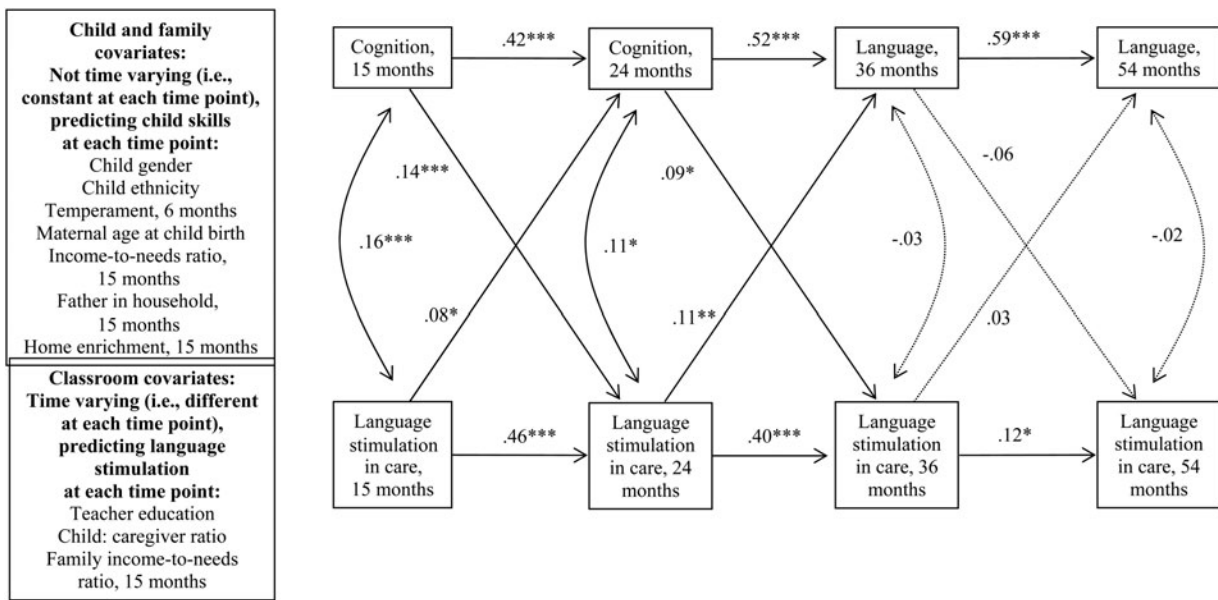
**Child and family covariates: Not time varying (i.e., constant at each time point), predicting child skills at each time point:**
Child gender
Child ethnicity
Temperament, 6 months
Maternal age at child birth
Income-to-needs ratio, 15 months
Father in household, 15 months
Home enrichment, 15 months

**Classroom covariates: Time varying (i.e., different at each time point), predicting language stimulation at each time point:**
Teacher education
Child: caregiver ratio
Family income-to-needs ratio, 15 months

Cognition, 15 months
.42***
Cognition, 24 months
.52***
Language, 36 months
.59***
Language, 54 months

.14***
.16***
.08*
.09*
.11*
.11**
-.06
-.03
.03
-.02

Language stimulation in care, 15 months
.46***
Language stimulation in care, 24 months
.40***
Language stimulation in care, 36 months
.12*
Language stimulation in care, 54 months